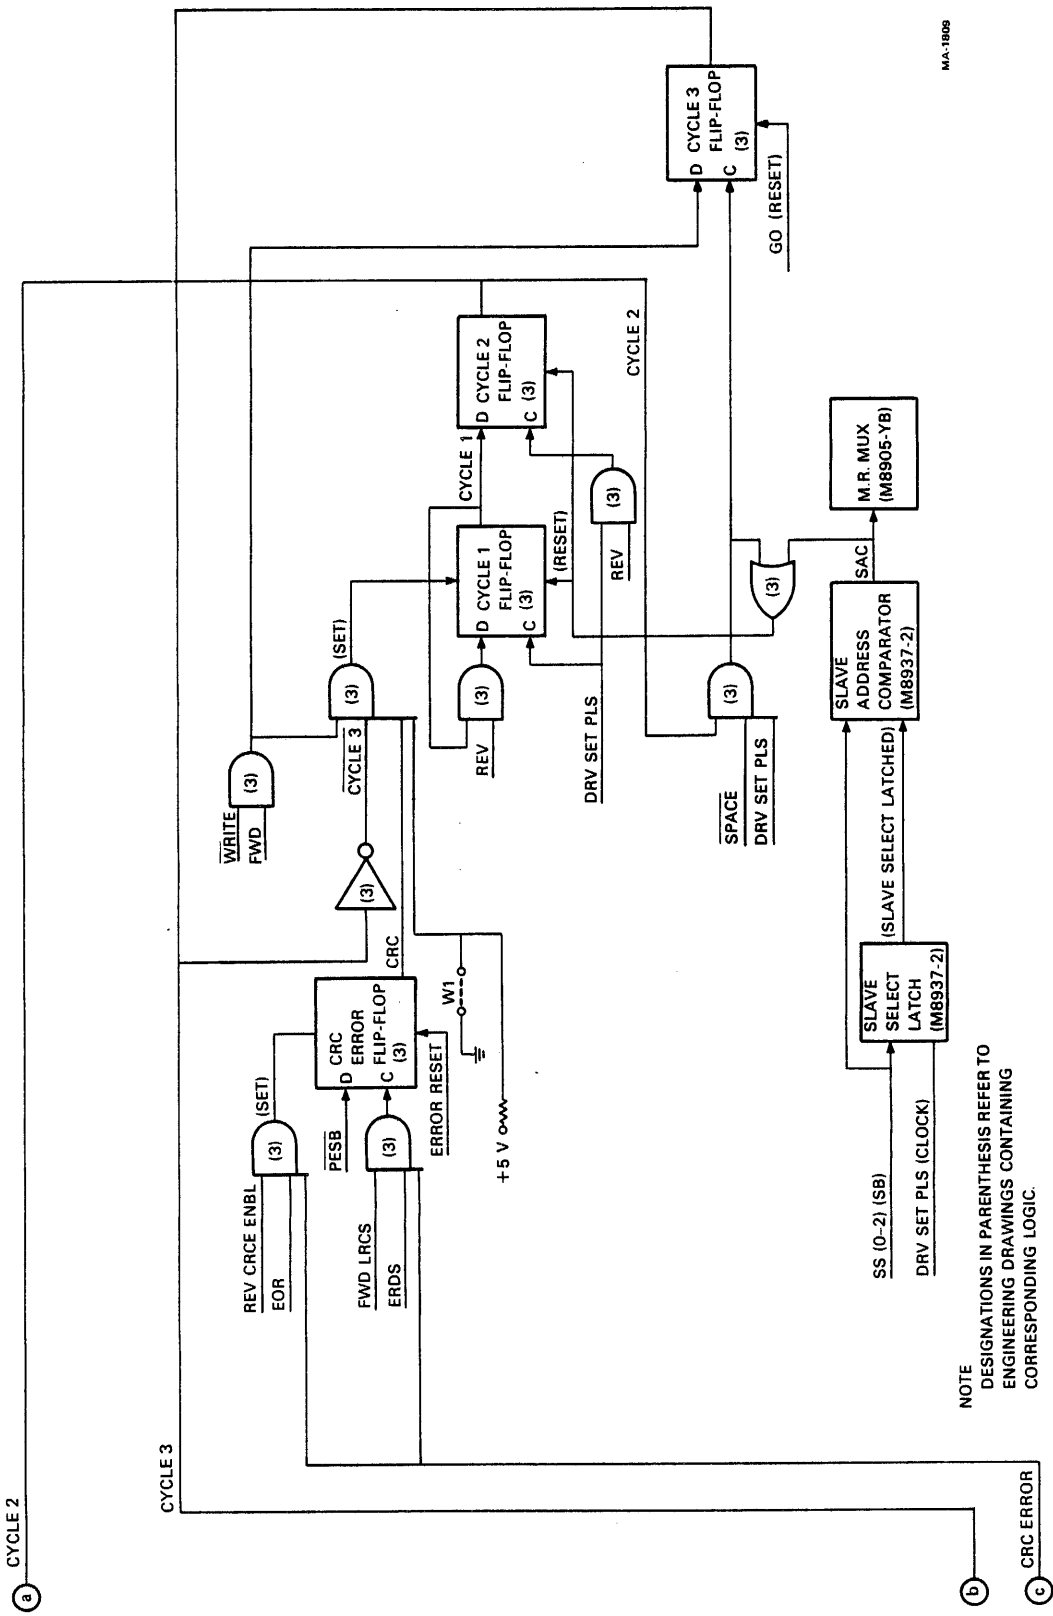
CYCLE 2
a
CYCLE 3
b
CRC ERROR
c

REV CRCE ENBL
EOR
(3)
(SET)
CRC
ERROR
D
FLIP-FLOP
C (3)
$\overline{PESB}$
FWD LRCS
ERDS
(3)
ERROR RESET
+5 V
W1
CRC
(3)
$\overline{WRITE}$
FWD
(3)
$\overline{CYCLE\ 3}$
(3)
(SET)
REV
(3)
D CYCLE 1
FLIP-FLOP
C (3)
(RESET)
CYCLE 1
DRV SET PLS
REV
(3)
D CYCLE 2
FLIP-FLOP
C (3)
CYCLE 2
$\overline{SPACE}$
DRV SET PLS
(3)
(3)
D CYCLE 3
FLIP-FLOP
C (3)
GO (RESET)
SAC
M.R. MUX
(M8905-YB)
SLAVE
ADDRESS
COMPARATOR
(M8937-2)
(SLAVE SELECT LATCHED)
SLAVE
SELECT
LATCH
(M8937-2)
SS (0-2) (SB)
DRV SET PLS (CLOCK)

NOTE
DESIGNATIONS IN PARENTHESIS REFER TO ENGINEERING DRAWINGS CONTAINING CORRESPONDING LOGIC.

MA-1809